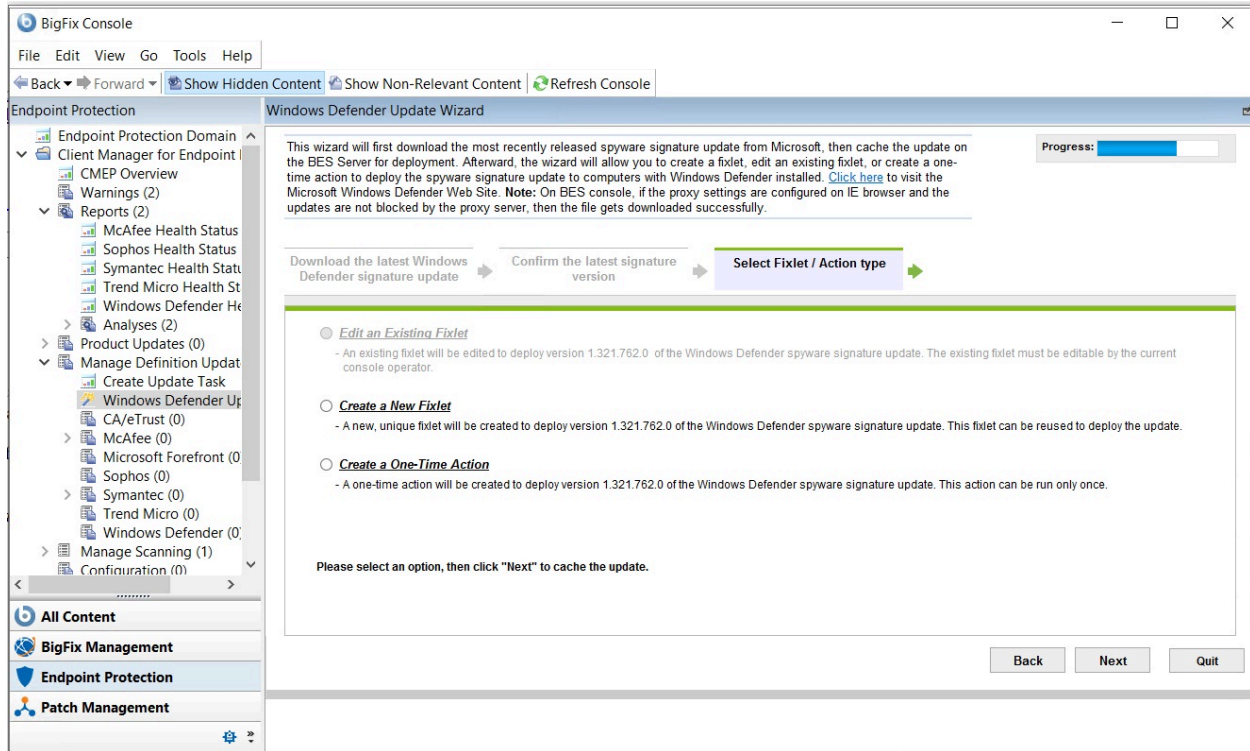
BigFix Console

File Edit View Go Tools Help

Back Forward Show Hidden Content Show Non-Relevant Content Refresh Console

Endpoint Protection

Endpoint Protection Domain
Client Manager for Endpoint I
CMEP Overview
Warnings (2)
Reports (2)
McAfee Health Status
Sophos Health Status
Symantec Health Statu
Trend Micro Health St
Windows Defender He
Analyses (2)
Product Updates (0)
Manage Definition Updat
Create Update Task
Windows Defender Up
CA/eTrust (0)
McAfee (0)
Microsoft Forefront (0
Sophos (0)
Symantec (0)
Trend Micro (0)
Windows Defender (0
Manage Scanning (1)
Configuration (0)

All Content
BigFix Management
Endpoint Protection
Patch Management

Windows Defender Update Wizard

This wizard will first download the most recently released spyware signature update from Microsoft, then cache the update on the BES Server for deployment. Afterward, the wizard will allow you to create a fixlet, edit an existing fixlet, or create a one-time action to deploy the spyware signature update to computers with Windows Defender installed. Click here to visit the Microsoft Windows Defender Web Site. Note: On BES console, if the proxy settings are configured on IE browser and the updates are not blocked by the proxy server, then the file gets downloaded successfully.

Progress:

Download the latest Windows Defender signature update

Confirm the latest signature version

Select Fixlet / Action type

Edit an Existing Fixlet
- An existing fixlet will be edited to deploy version 1.321.762.0 of the Windows Defender spyware signature update. The existing fixlet must be editable by the current console operator.

Create a New Fixlet
- A new, unique fixlet will be created to deploy version 1.321.762.0 of the Windows Defender spyware signature update. This fixlet can be reused to deploy the update.

Create a One-Time Action
- A one-time action will be created to deploy version 1.321.762.0 of the Windows Defender spyware signature update. This action can be run only once.

Please select an option, then click "Next" to cache the update.

Back Next Quit